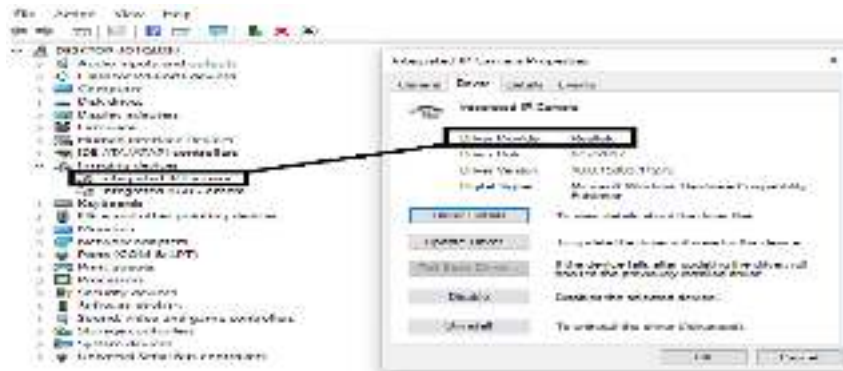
File Action View Help

DESKTOP-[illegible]
Audio inputs and outputs
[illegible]
Computer
Disk drives
Display adapters
Firmware
Human Interface Devices
IDE ATA/ATAPI controllers
Imaging devices
Integrated IR Camera
Integrated Camera
Keyboards
Mice and other pointing devices
Monitors
Network adapters
Ports (COM & LPT)
Print queues
Processors
Security devices
Software devices
Sound, video and game controllers
Storage controllers
System devices
Universal Serial Bus controllers

Integrated IR Camera Properties
General Driver Details Events
Integrated IR Camera
Driver Provider: Realtek
Driver Date: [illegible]
Driver Version: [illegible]
Digital Signer: Microsoft Windows Hardware Compatibility Publisher
Driver Details To view details about the driver files.
Update Driver To update the driver software for this device.
Roll Back Driver If the device fails after updating the driver, roll back to the previously installed driver.
Disable Disables the selected device.
Uninstall To uninstall the driver (Advanced).
OK Cancel